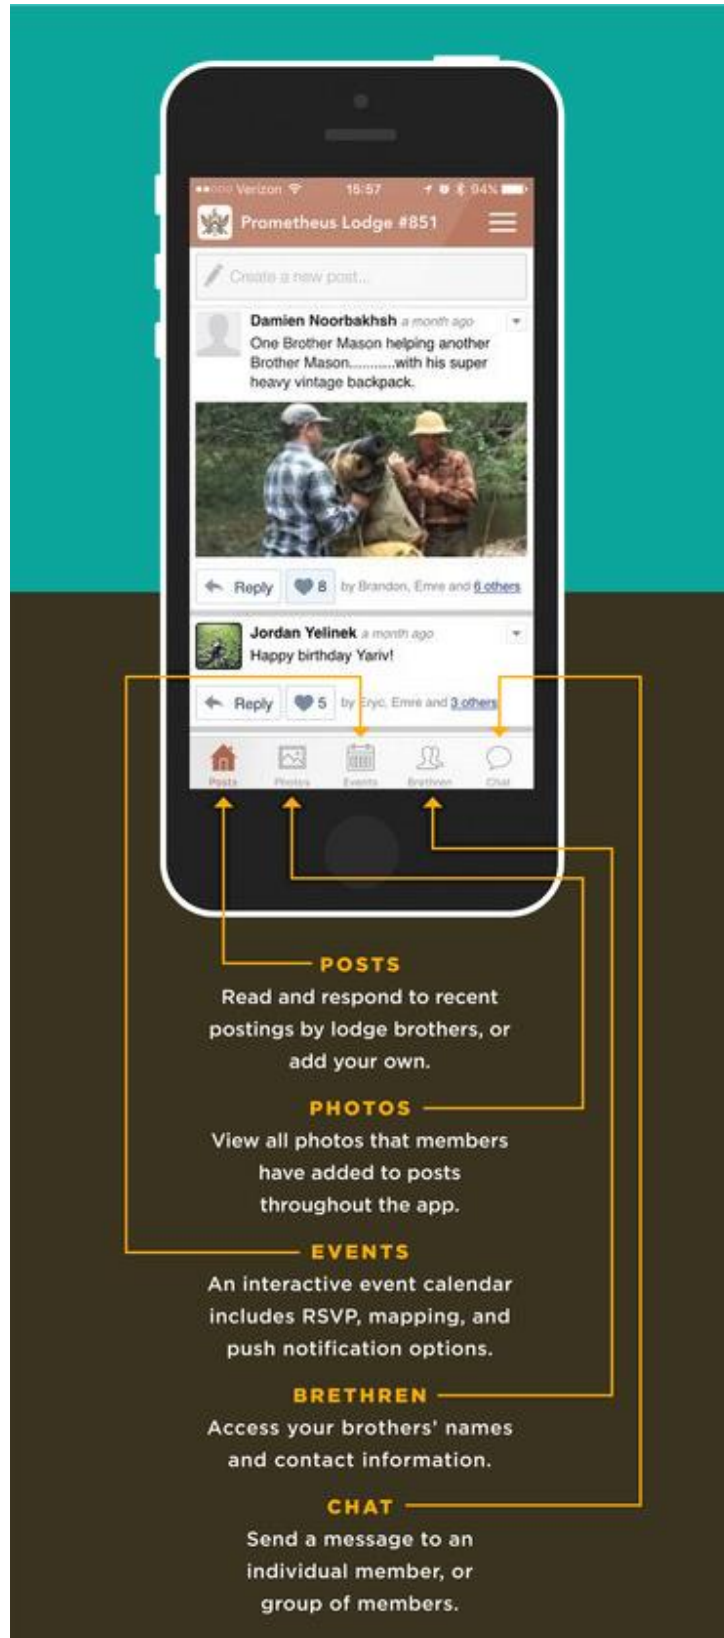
●●○○○ Verizon 15:57 94%

Prometheus Lodge #851

Create a new post...

Damien Noorbakhsh a month ago
One Brother Mason helping another Brother Mason...........with his super heavy vintage backpack.

Reply 8 by Brandon, Emre and 6 others

Jordan Yelinek a month ago
Happy birthday Yariv!

Reply 5 by Eryc, Emre and 3 others

Posts Photos Events Brethren Chat

POSTS
Read and respond to recent postings by lodge brothers, or add your own.

PHOTOS
View all photos that members have added to posts throughout the app.

EVENTS
An interactive event calendar includes RSVP, mapping, and push notification options.

BRETHREN
Access your brothers' names and contact information.

CHAT
Send a message to an individual member, or group of members.